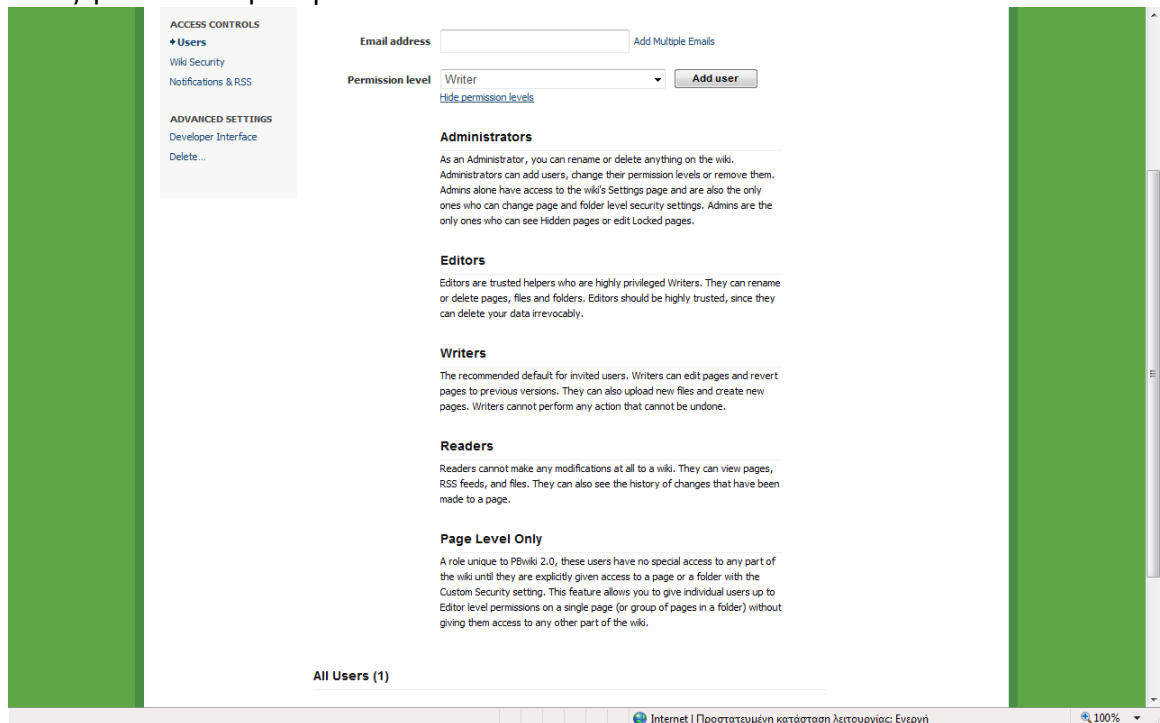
ACCESS CONTROLS
• Users
Wiki Security
Notifications & RSS

ADVANCED SETTINGS
Developer Interface
Delete...

Email address Add Multiple Emails

Permission level Writer Add user
Hide permission levels

Administrators

As an Administrator, you can rename or delete anything on the wiki. Administrators can add users, change their permission levels or remove them. Admins alone have access to the wiki's Settings page and are also the only ones who can change page and folder level security settings. Admins are the only ones who can see Hidden pages or edit Locked pages.

Editors

Editors are trusted helpers who are highly privileged Writers. They can rename or delete pages, files and folders. Editors should be highly trusted, since they can delete your data irrevocably.

Writers

The recommended default for invited users. Writers can edit pages and revert pages to previous versions. They can also upload new files and create new pages. Writers cannot perform any action that cannot be undone.

Readers

Readers cannot make any modifications at all to a wiki. They can view pages, RSS feeds, and files. They can also see the history of changes that have been made to a page.

Page Level Only

A role unique to PBwiki 2.0, these users have no special access to any part of the wiki until they are explicitly given access to a page or a folder with the Custom Security setting. This feature allows you to give individual users up to Editor level permissions on a single page (or group of pages in a folder) without giving them access to any other part of the wiki.

All Users (1)

Internet | Προστατευμένη κατάσταση λειτουργίας: Ενεργή
100%